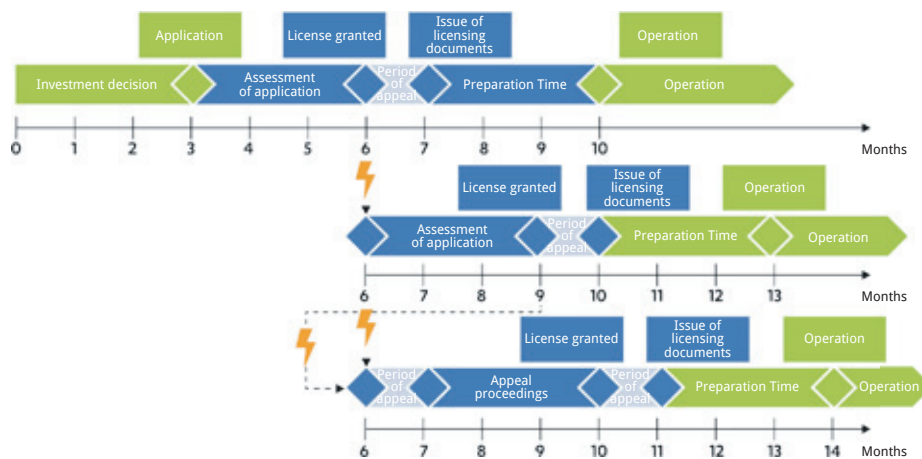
Application

License granted

Issue of licensing documents

Operation

Investment decision

Assessment of application

Period of appeal

Preparation Time

Operation

0 1 2 3 4 5 6 7 8 9 10

Months

License granted

Issue of licensing documents

Operation

Assessment of application

Period of appeal

Preparation Time

Operation

6 7 8 9 10 11 12 13

Months

License granted

Issue of licensing documents

Operation

Period of appeal

Appeal proceedings

Period of appeal

Preparation Time

Operation

6 7 8 9 10 11 12 13 14

Months